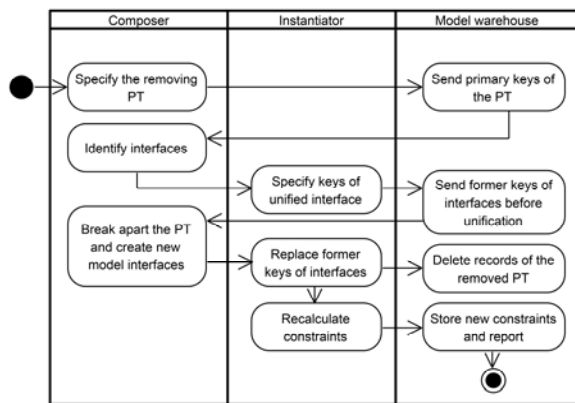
Composer

Instantiator

Model warehouse

Specify the removing PT

Send primary keys of the PT

Identify interfaces

Specify keys of unified interface

Send former keys of interfaces before unification

Break apart the PT and create new model interfaces

Replace former keys of interfaces

Delete records of the removed PT

Recalculate constraints

Store new constraints and report